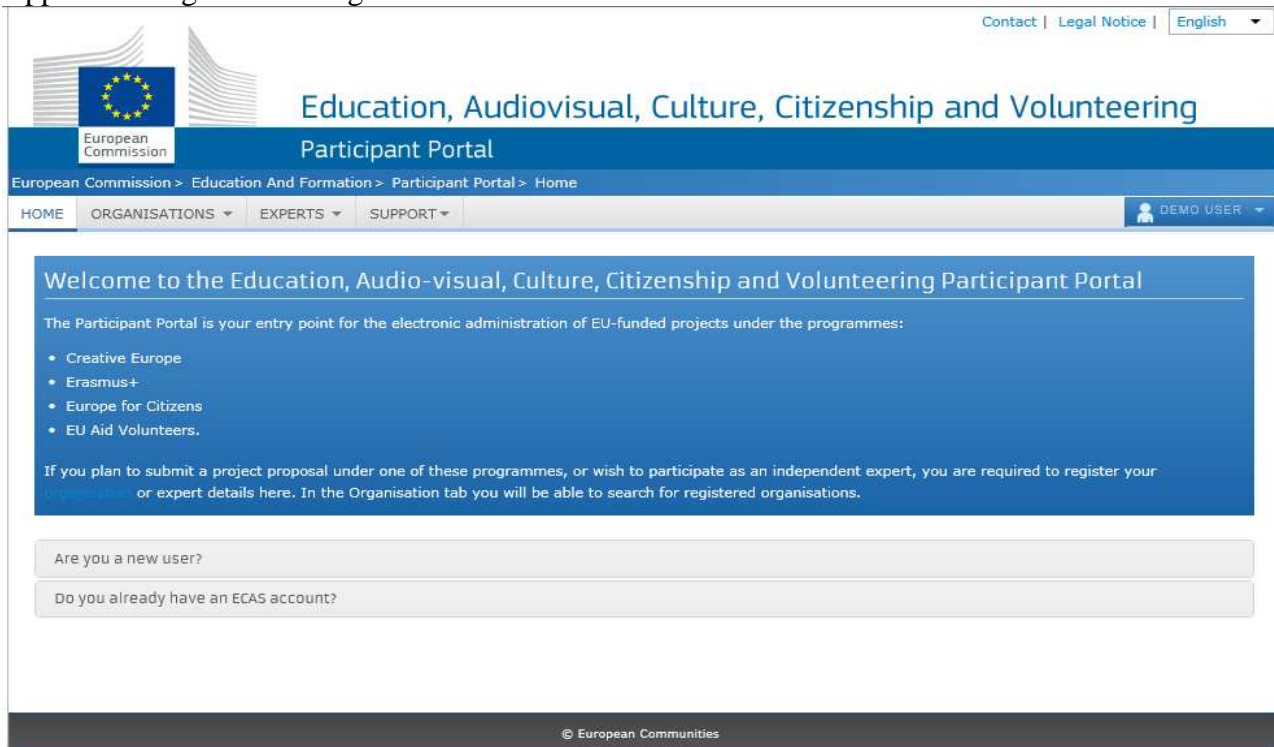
Contact | Legal Notice | English

European Commission

Education, Audiovisual, Culture, Citizenship and Volunteering

Participant Portal

European Commission > Education And Formation > Participant Portal > Home

HOME ORGANISATIONS EXPERTS SUPPORT DEMO USER

Welcome to the Education, Audio-visual, Culture, Citizenship and Volunteering Participant Portal

The Participant Portal is your entry point for the electronic administration of EU-funded projects under the programmes:

- Creative Europe
- Erasmus+
- Europe for Citizens
- EU Aid Volunteers.

If you plan to submit a project proposal under one of these programmes, or wish to participate as an independent expert, you are required to register your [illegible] or expert details here. In the Organisation tab you will be able to search for registered organisations.

Are you a new user?

Do you already have an ECAS account?

© European Communities